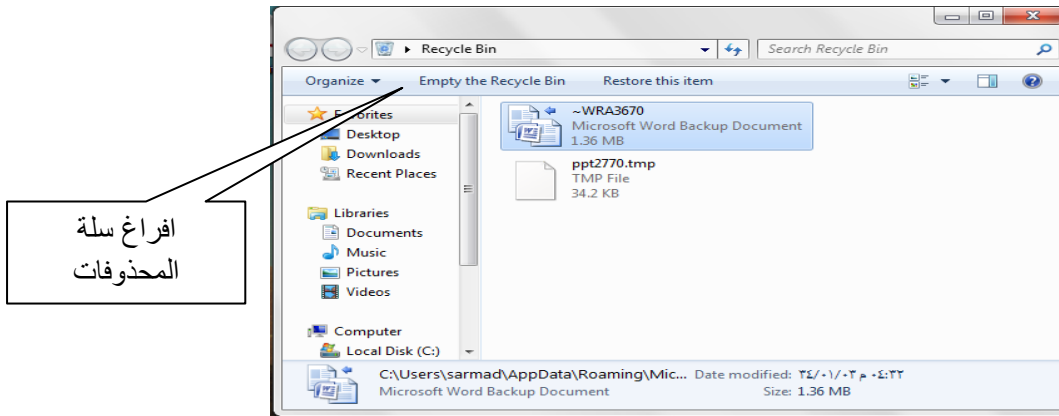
Recycle Bin

Search Recycle Bin

Organize ▾ Empty the Recycle Bin Restore this item

Favorites
Desktop
Downloads
Recent Places

Libraries
Documents
Music
Pictures
Videos

Computer
Local Disk (C:)

~WRA3670
Microsoft Word Backup Document
1.36 MB

ppt2770.tmp
TMP File
34.2 KB

افراغ سلة المحذوفات

C:\Users\sarmad\AppData\Roaming\Mic... Date modified: ٣٤/٠١/٠٣ م ٠٤:٣٢
Microsoft Word Backup Document Size: 1.36 MB